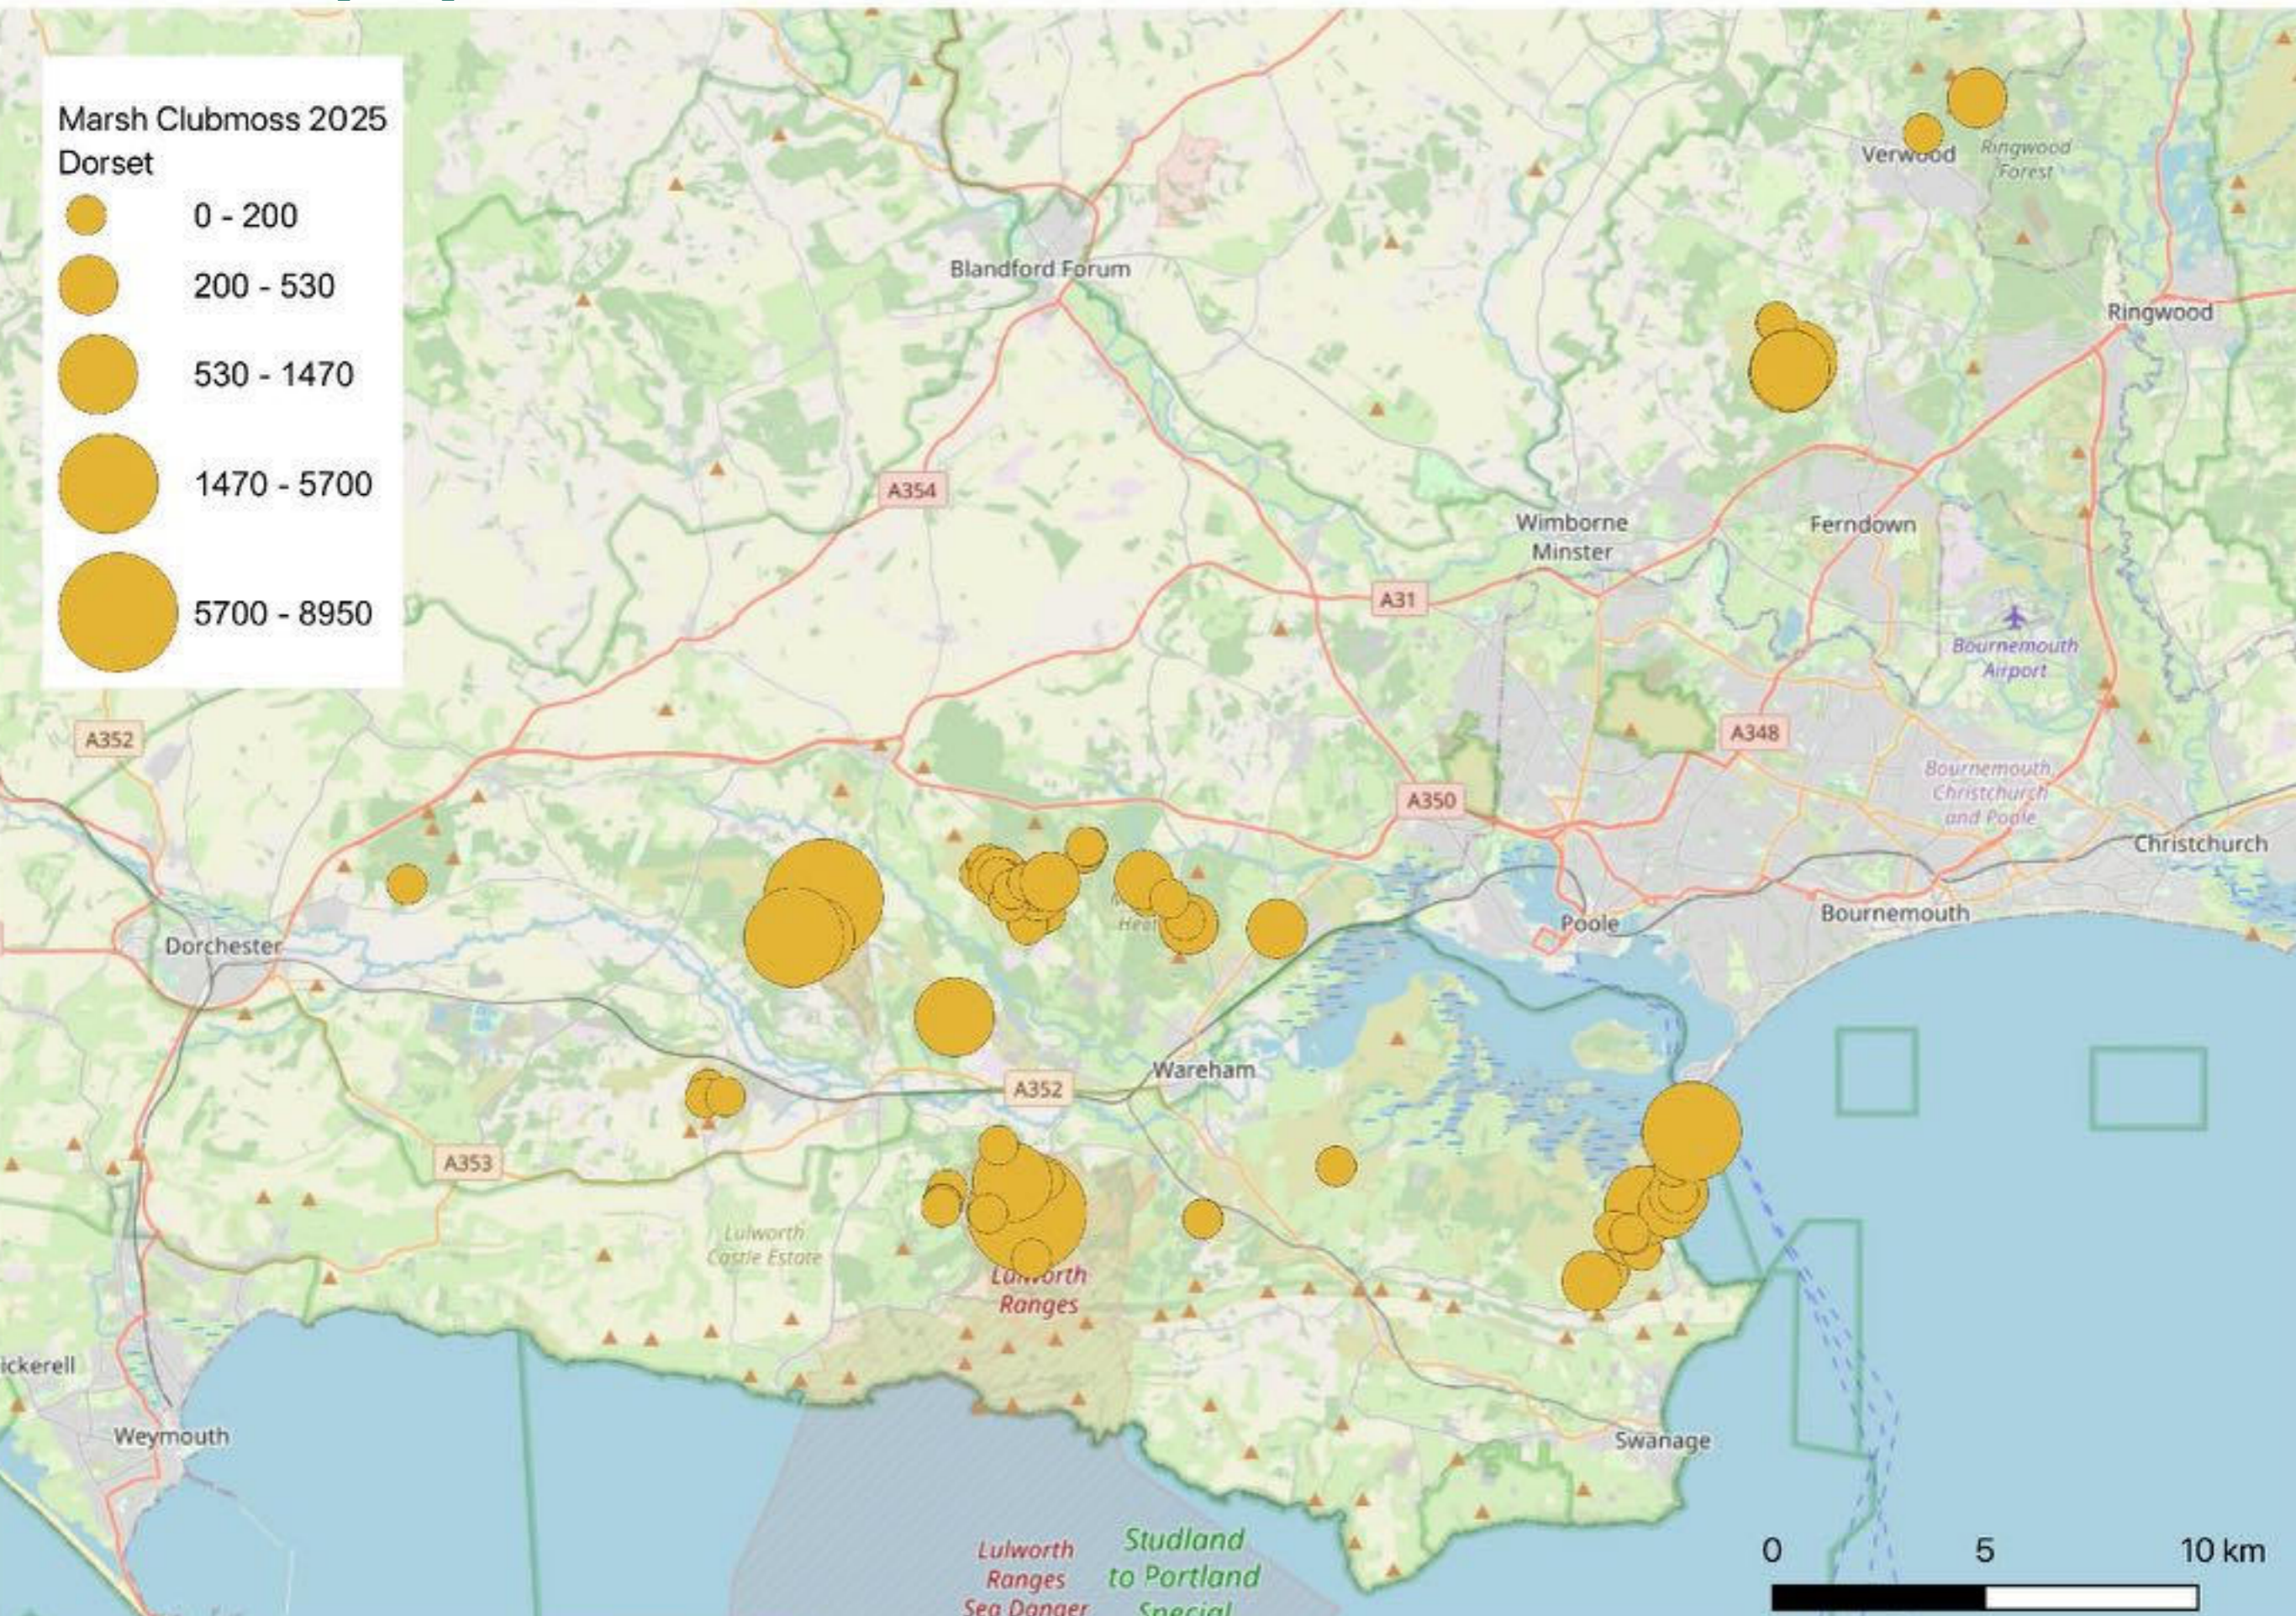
Marsh Clubmoss 2025
Dorset
0 - 200
200 - 530
530 - 1470
1470 - 5700
5700 - 8950

Verwood
Ringwood Forest
Blandford Forum
Ringwood
A354
Wimborne Minster
Ferndown
A31
Bournemouth Airport
A352
A348
Bournemouth Christchurch and Poole
A350
Christchurch
Dorchester
Poole
Bournemouth
Wareham
A352
A353
Lulworth Castle Estate
Lulworth Ranges
ickerell
Weymouth
Swanage
Lulworth Ranges Sea Danger
Studland to Portland Special
0
5
10 km